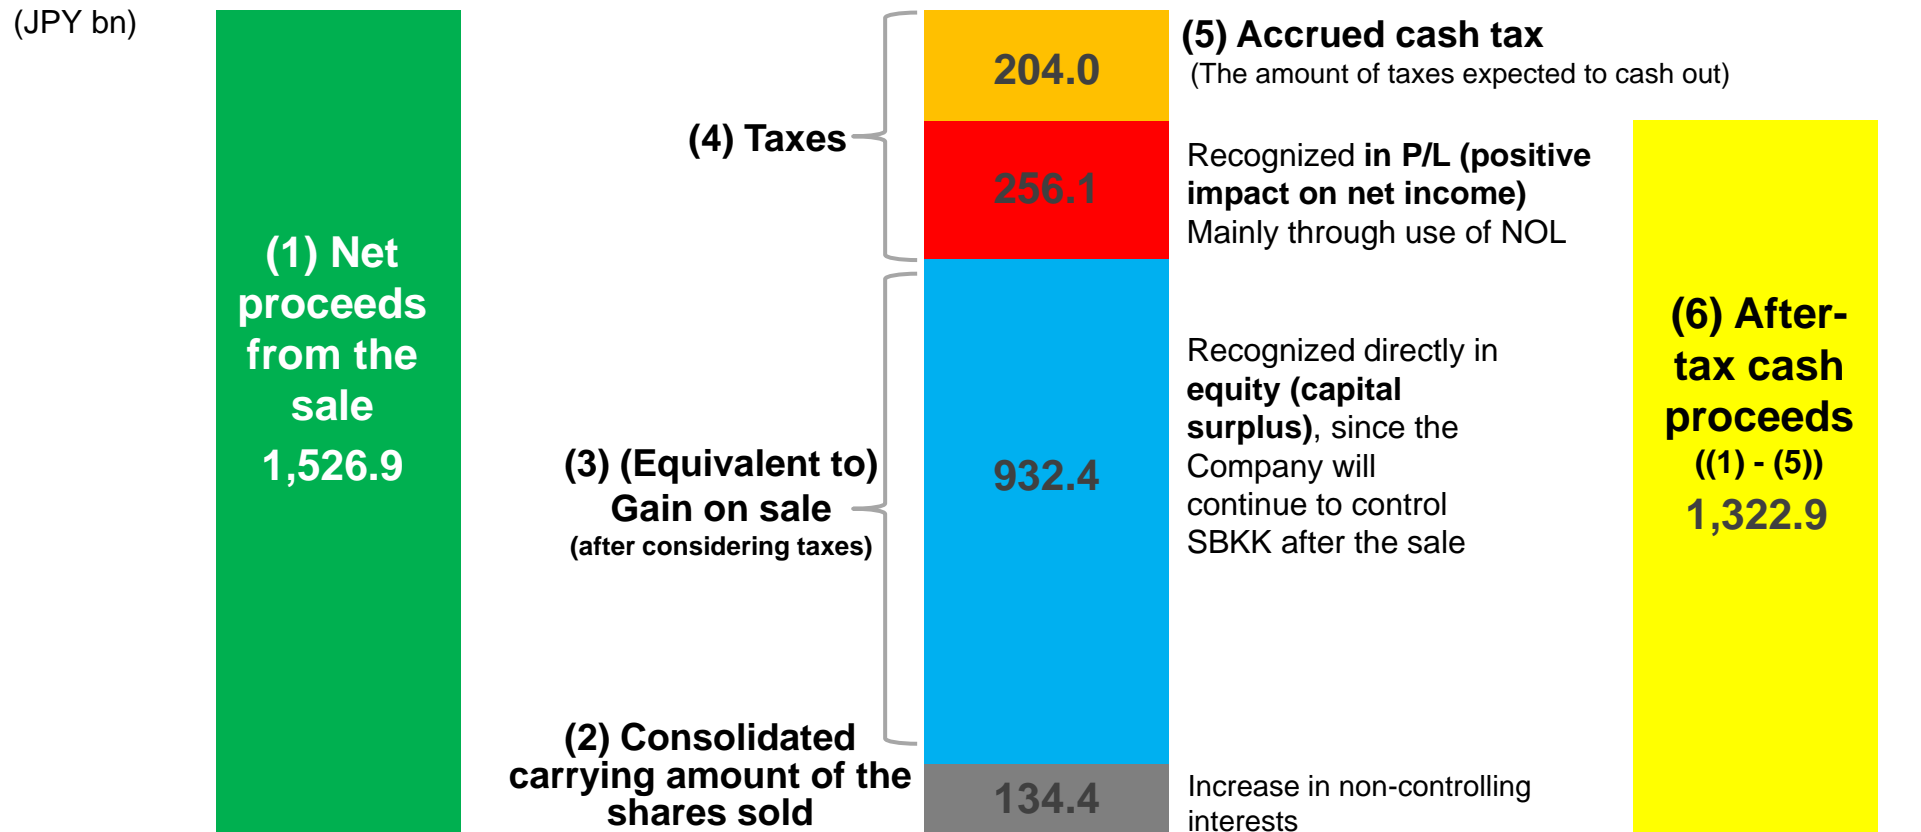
(JPY bn)

(1) Net proceeds from the sale
1,526.9

(4) Taxes

(3) (Equivalent to) Gain on sale
(after considering taxes)

(2) Consolidated carrying amount of the shares sold

204.0

256.1

932.4

134.4

(5) Accrued cash tax
(The amount of taxes expected to cash out)

Recognized in P/L (positive impact on net income)
Mainly through use of NOL

Recognized directly in equity (capital surplus), since the Company will continue to control SBKK after the sale

Increase in non-controlling interests

(6) After-tax cash proceeds
((1) - (5))
1,322.9